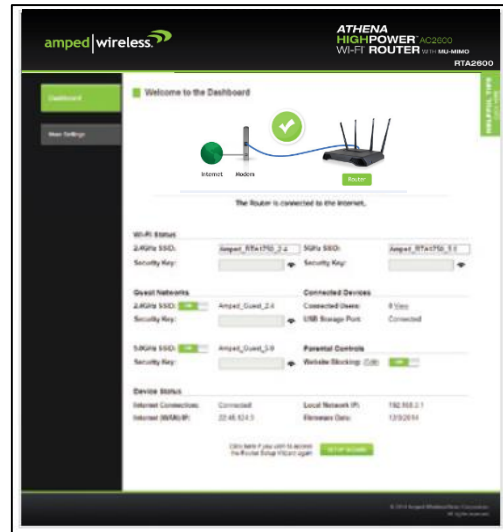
amped|wireless

ATHENA
HIGHPOWER AC2600
WI-FI ROUTER WITH MU-MIMO
RTA2600

Dashboard

Basic Settings

Welcome to the Dashboard

HELPFUL TIPS

Internet Modem

Router

The Router is connected to the Internet.

Wi-Fi Status

2.4GHz SSID: Amped_RTA1750_2.4

5GHz SSID: Amped_RTA1750_5.0

Security Key:

Security Key:

Guest Networks

2.4GHz SSID: ON Amped_Guest_2.4

Security Key:

Connected Devices

Connected Users: 8 View

USB Storage Port: Connected

5.0GHz SSID: ON Amped_Guest_5.0

Security Key:

Parental Controls

Website Blocking: (Edit) ON

Device Status

Internet Connection: Connected

Internet (WAN) IP: 22.48.124.3

Local Network IP: 192.168.2.1

Firmware Date: 12/3/2014

Click here if you wish to access the Router Setup Wizard again

SETUP WIZARD

© 2014 Amped Wireless/Amer Corporation. All rights reserved.